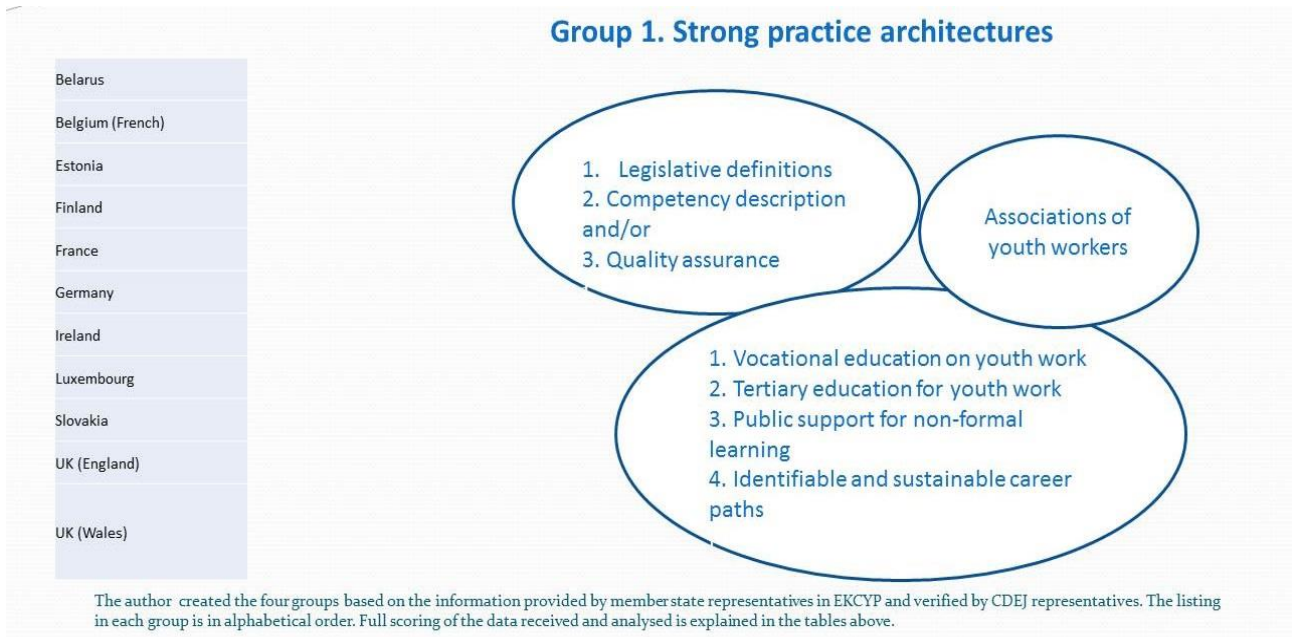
Group 1. Strong practice architectures

| |
|---|
| Belarus |
| Belgium (French) |
| Estonia |
| Finland |
| France |
| Germany |
| Ireland |
| Luxembourg |
| Slovakia |
| UK (England) |
| UK (Wales) |

1. Legislative definitions
2. Competency description and/or
3. Quality assurance

Associations of youth workers

1. Vocational education on youth work
2. Tertiary education for youth work
3. Public support for non-formal learning
4. Identifiable and sustainable career paths

The author created the four groups based on the information provided by member state representatives in EKCYP and verified by CDEJ representatives. The listing in each group is in alphabetical order. Full scoring of the data received and analysed is explained in the tables above.